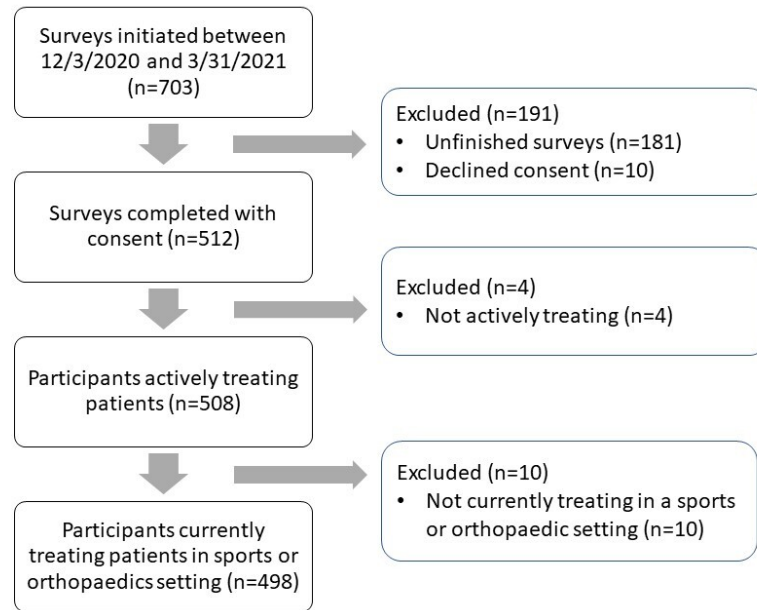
Surveys initiated between 12/3/2020 and 3/31/2021 (n=703)

Excluded (n=191)
• Unfinished surveys (n=181)
• Declined consent (n=10)

Surveys completed with consent (n=512)

Excluded (n=4)
• Not actively treating (n=4)

Participants actively treating patients (n=508)

Excluded (n=10)
• Not currently treating in a sports or orthopaedic setting (n=10)

Participants currently treating patients in sports or orthopaedics setting (n=498)